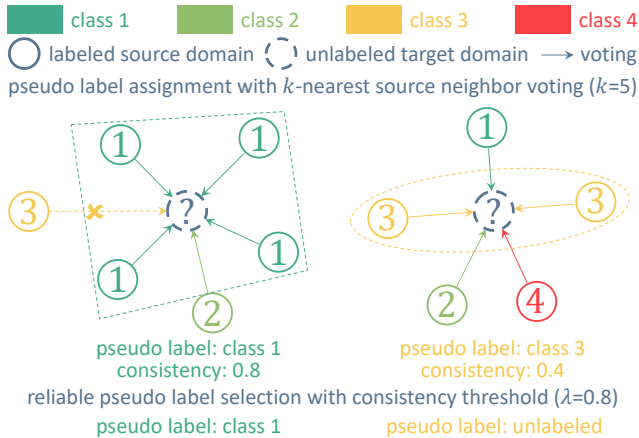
class 1 class 2 class 3 class 4

labeled source domain unlabeled target domain voting

pseudo label assignment with $k$-nearest source neighbor voting ($k$=5)

1 1 3 ? 1 1 2

1 3 ? 3 2 4

pseudo label: class 1
consistency: 0.8

pseudo label: class 3
consistency: 0.4

reliable pseudo label selection with consistency threshold ($\lambda$=0.8)

pseudo label: class 1 pseudo label: unlabeled